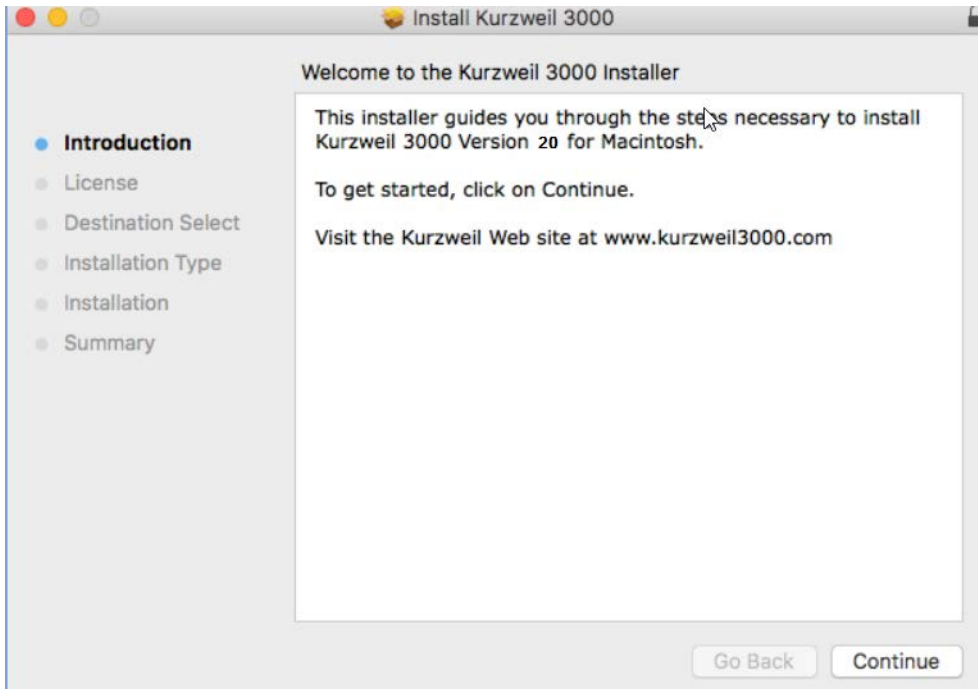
Install Kurzweil 3000

Welcome to the Kurzweil 3000 Installer

Introduction
License
Destination Select
Installation Type
Installation
Summary

This installer guides you through the ste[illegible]s necessary to install Kurzweil 3000 Version 20 for Macintosh.

To get started, click on Continue.

Visit the Kurzweil Web site at www.kurzweil3000.com

Go Back
Continue